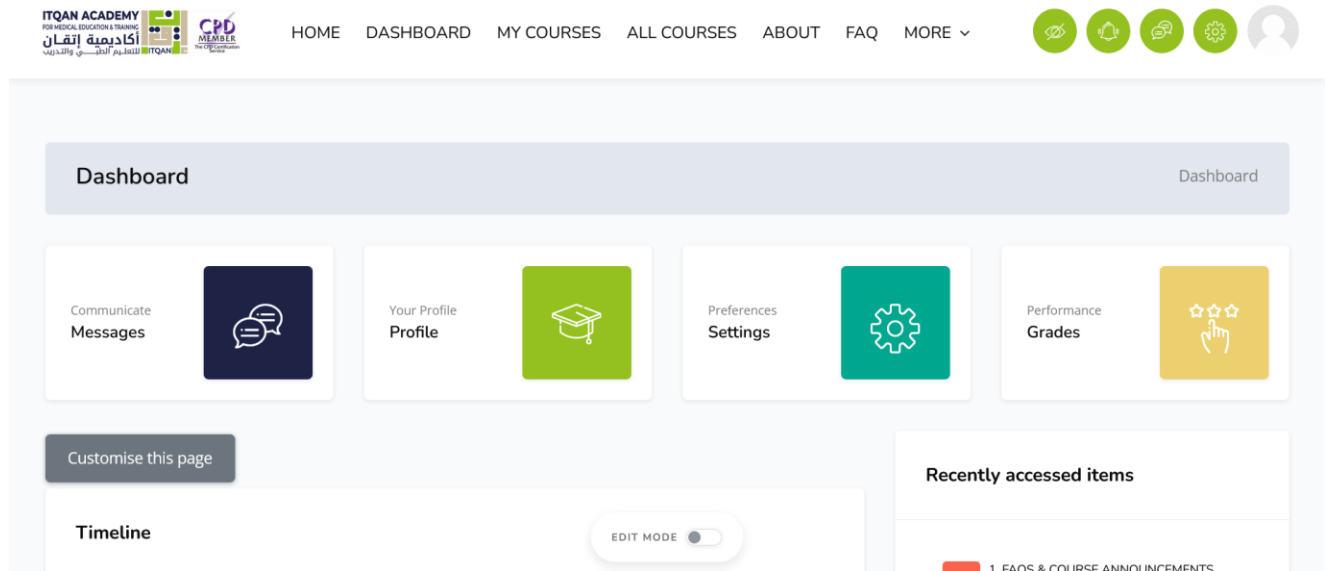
ITQAN ACADEMY
FOR MEDICAL EDUCATION & TRAINING
أكاديمية إتقان
للتعليم الطبي والتدريب
ITQAN
CPD MEMBER
The CPD Certification Service

HOME DASHBOARD MY COURSES ALL COURSES ABOUT FAQ MORE

Dashboard

Dashboard

Communicate
Messages

Your Profile
Profile

Preferences
Settings

Performance
Grades

Customise this page

Timeline

EDIT MODE

Recently accessed items

1. FAQS & COURSE ANNOUNCEMENTS